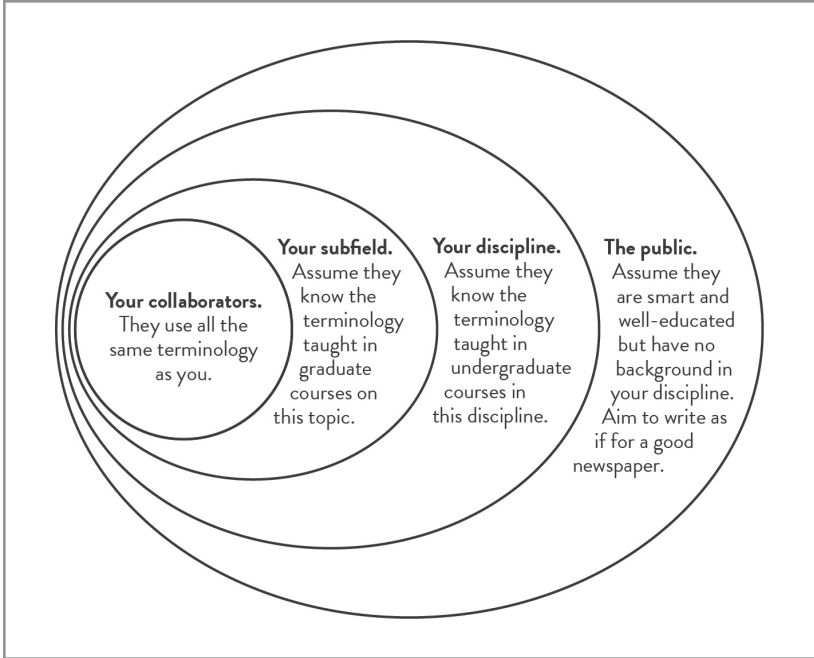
**Your collaborators.** They use all the same terminology as you.

**Your subfield.** Assume they know the terminology taught in graduate courses on this topic.

**Your discipline.** Assume they know the terminology taught in undergraduate courses in this discipline.

**The public.** Assume they are smart and well-educated but have no background in your discipline. Aim to write as if for a good newspaper.